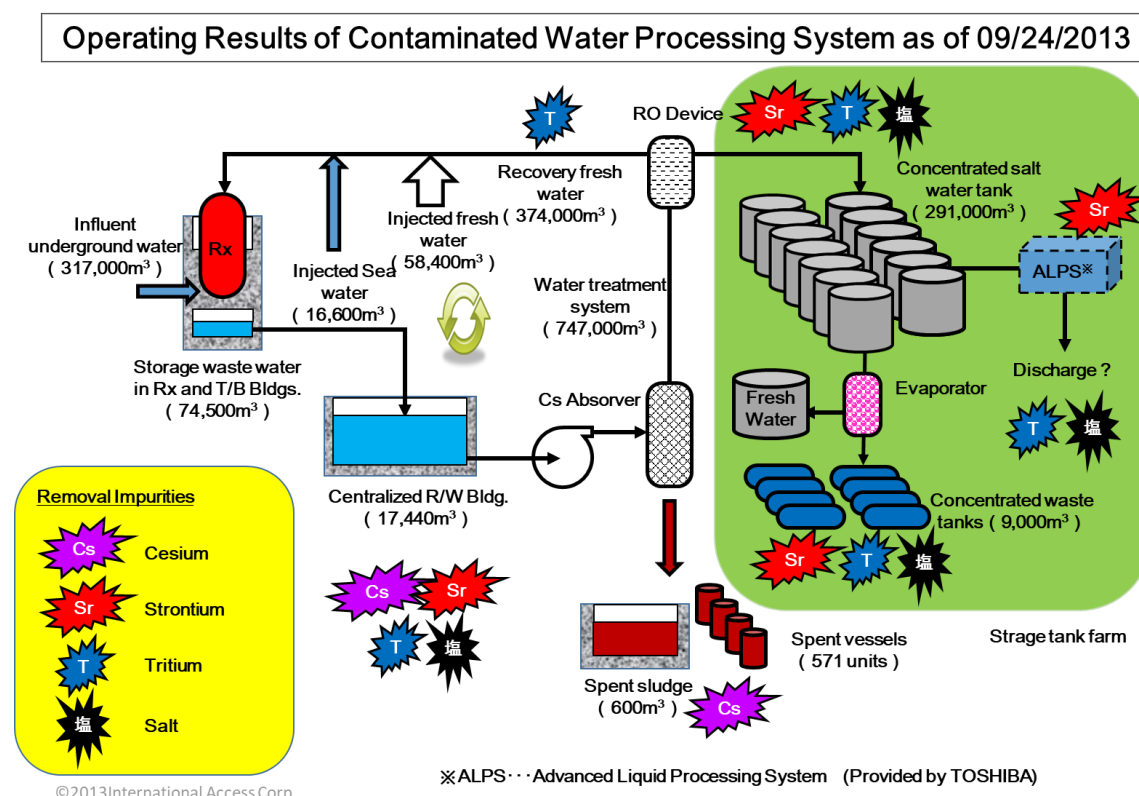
Operating Results of Contaminated Water Processing System as of 09/24/2013

T

RO Device

Sr T 塩

Recovery fresh water ( 374,000m$^3$ )

Concentrated salt water tank ( 291,000m$^3$ )

Sr

Influent underground water ( 317,000m$^3$ )

Rx

Injected fresh water ( 58,400m$^3$ )

Injected Sea water ( 16,600m$^3$ )

ALPS※

Water treatment system ( 747,000m$^3$ )

Discharge ?

Storage waste water in Rx and T/B Bldgs. ( 74,500m$^3$ )

Cs Absorver

Fresh Water

Evaporator

T 塩

Centralized R/W Bldg. ( 17,440m$^3$ )

Concentrated waste tanks ( 9,000m$^3$ )

Removal Impurities

Cs Cesium

Sr Strontium

T Tritium

塩 Salt

Cs Sr

T 塩

Sr T 塩

Spent vessels ( 571 units )

Strage tank farm

Spent sludge ( 600m$^3$ )

Cs

※ALPS・・・Advanced Liquid Processing System (Provided by TOSHIBA)

©2013International Access Corp